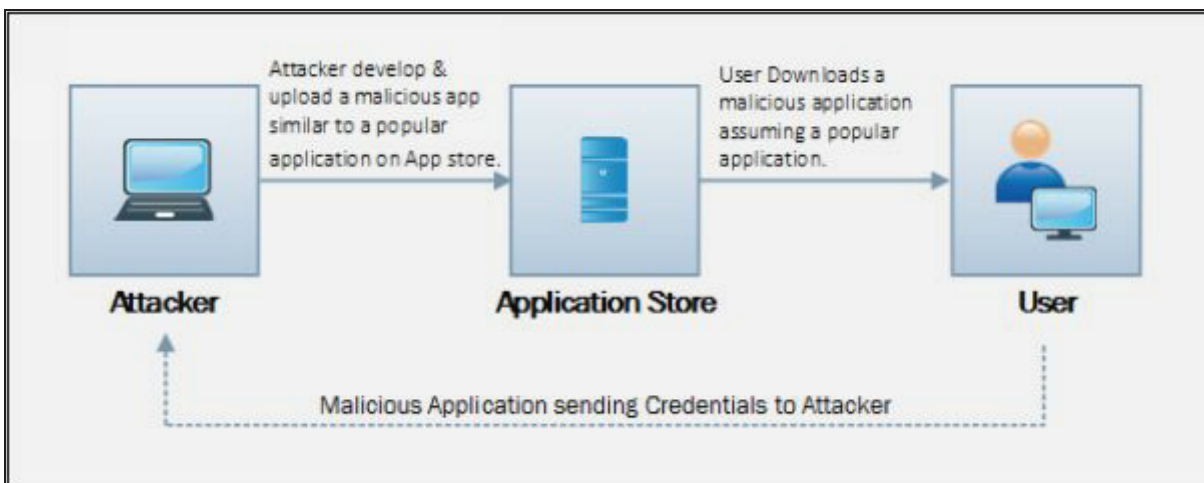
Attacker develop & upload a malicious app similar to a popular application on App store.

User Downloads a malicious application assuming a popular application.

Attacker

Application Store

User

Malicious Application sending Credentials to Attacker